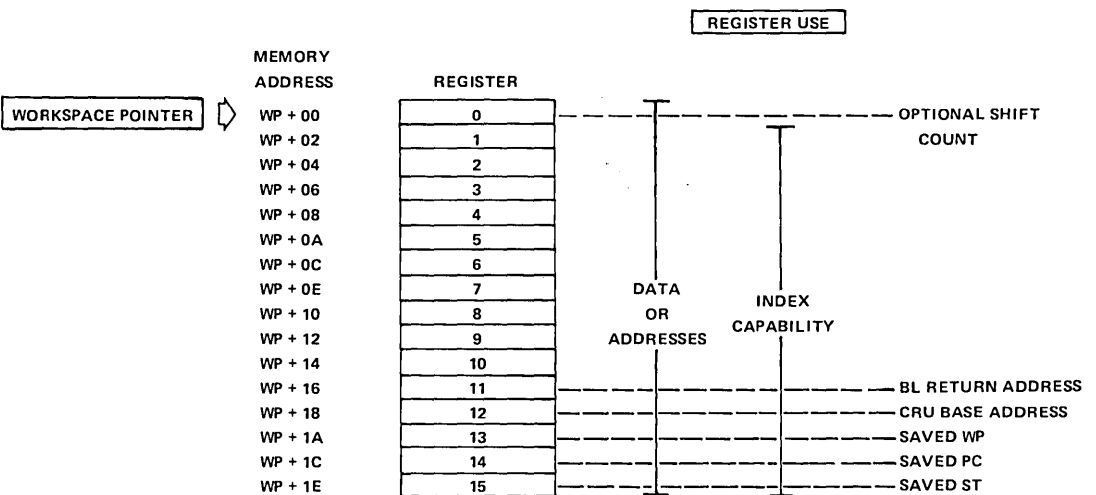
REGISTER USE

MEMORY ADDRESS

REGISTER

WORKSPACE POINTER

| MEMORY ADDRESS | REGISTER |
|---|---|
| WP + 00 | 0 |
| WP + 02 | 1 |
| WP + 04 | 2 |
| WP + 06 | 3 |
| WP + 08 | 4 |
| WP + 0A | 5 |
| WP + 0C | 6 |
| WP + 0E | 7 |
| WP + 10 | 8 |
| WP + 12 | 9 |
| WP + 14 | 10 |
| WP + 16 | 11 |
| WP + 18 | 12 |
| WP + 1A | 13 |
| WP + 1C | 14 |
| WP + 1E | 15 |

OPTIONAL SHIFT COUNT

DATA OR ADDRESSES

INDEX CAPABILITY

BL RETURN ADDRESS

CRU BASE ADDRESS

SAVED WP

SAVED PC

SAVED ST